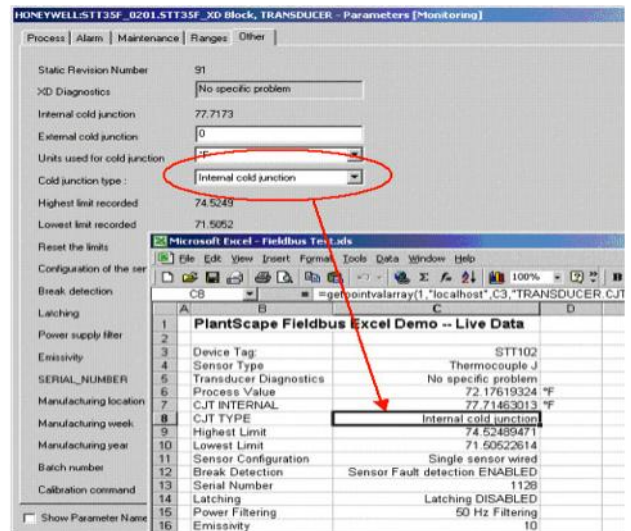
HONEYWELL:STT35F_0201.STT35F_XD Block, TRANSDUCER - Parameters [Monitoring]

Process | Alarm | Maintenance | Ranges | Other

Static Revision Number 91
XD Diagnostics No specific problem
Internal cold junction 77.7173
External cold junction 0
Units used for cold junction °F
Cold junction type : Internal cold junction
Highest limit recorded 74.5249
Lowest limit recorded 71.5052
Reset the limits
Configuration of the ser
Break detection
Latching
Power supply filter
Emissivity
SERIAL_NUMBER
Manufacturing location
Manufacturing week
Manufacturing year
Batch number
Calibration command
Show Parameter Name

Microsoft Excel - Fieldbus Test.xls
File Edit View Insert Format Tools Data Window Help
100%
C8 = =getpointvalarray(1,"localhost",C3,"TRANSDUCER.CJT

| | A | B | C | D |
|---|---|---|---|---|
| 1 | | PlantScape Fieldbus Excel Demo -- Live Data | | |
| 2 | | | | |
| 3 | | Device Tag: | STT102 | |
| 4 | | Sensor Type | Thermocouple J | |
| 5 | | Transducer Diagnostics | No specific problem | |
| 6 | | Process Value | 72.17619324 | °F |
| 7 | | CJT INTERNAL | 77.71463013 | °F |
| 8 | | CJT TYPE | Internal cold junction | |
| 9 | | Highest Limit | 74.52489471 | |
| 10 | | Lowest Limit | 71.50522614 | |
| 11 | | Sensor Configuration | Single sensor wired | |
| 12 | | Break Detection | Sensor Fault detection ENABLED | |
| 13 | | Serial Number | 1128 | |
| 14 | | Latching | Latching DISABLED | |
| 15 | | Power Filtering | 50 Hz Filtering | |
| 16 | | Emissivity | 10 | |